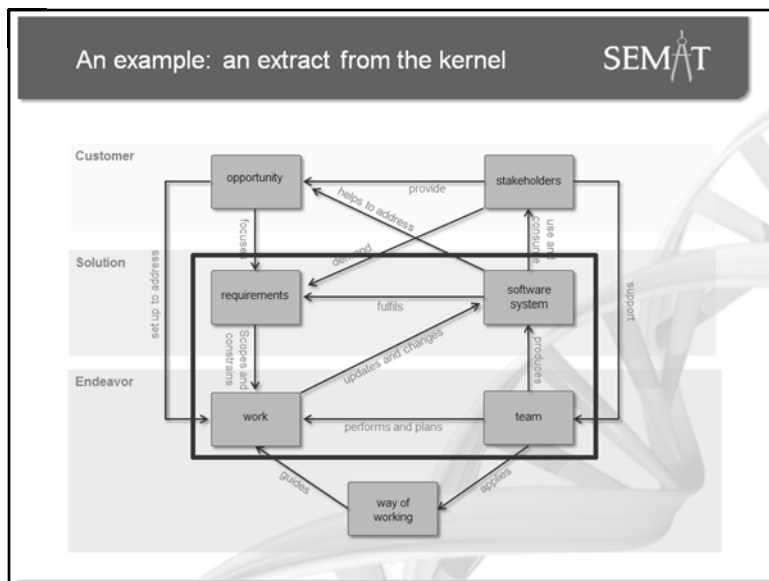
An example: an extract from the kernel

SEMAT

Customer

Solution

Endeavor

opportunity

stakeholders

provide

helps to address

focuses

demand

use and consume

set up to address

support

requirements

fulfils

software system

Scopes and constrains

updates and changes

produces

work

performs and plans

team

guides

applies

way of working